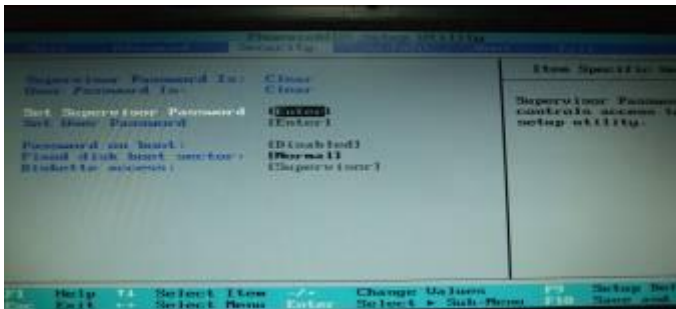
PhoenixBIOS Setup Utility
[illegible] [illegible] Security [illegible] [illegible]

Supervisor Password Is: Clear
User Password Is: Clear

Set Supervisor Password [Enter]
Set User Password [Enter]

Password on boot: [Disabled]
Fixed disk boot sector: [Normal]
Diskette access: [Supervisor]

Item Specific He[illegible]

Supervisor Passwo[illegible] controls access t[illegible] setup utility.

F1 Help ↑↓ Select Item -/+ Change Values F9 Setup Def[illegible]
Esc Exit ←→ Select Menu Enter Select ► Sub-Menu F10 Save and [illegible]